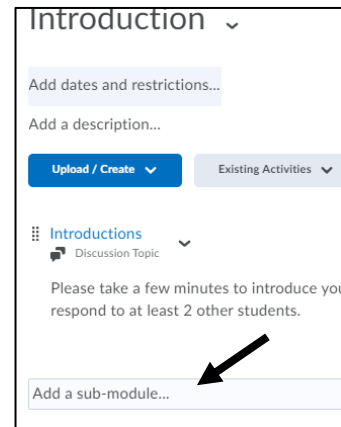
Introduction

Add dates and restrictions...

Add a description...

Upload / Create

Existing Activities

Introductions
Discussion Topic

Please take a few minutes to introduce you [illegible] respond to at least 2 other students.

Add a sub-module...